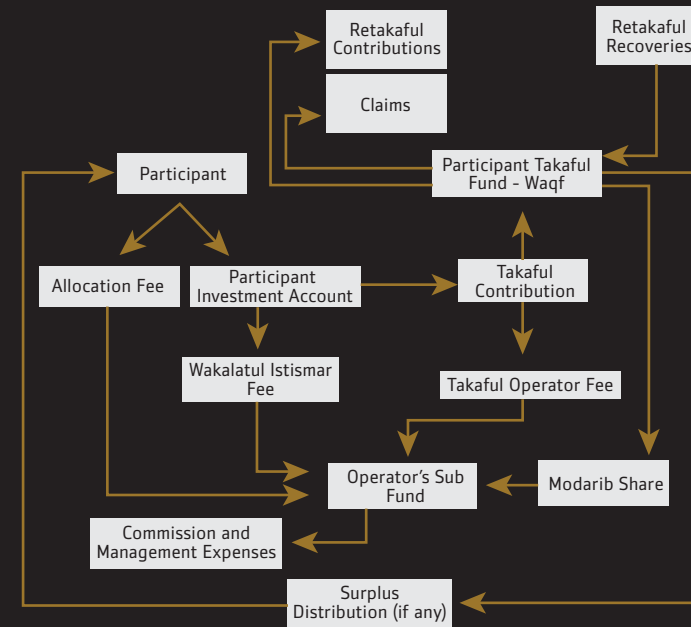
Retakaful Contributions

Retakaful Recoveries

Claims

Participant

Participant Takaful Fund - Waqf

Allocation Fee

Participant Investment Account

Takaful Contribution

Wakalatul Istismar Fee

Takaful Operator Fee

Operator's Sub Fund

Modarib Share

Commission and Management Expenses

Surplus Distribution (if any)